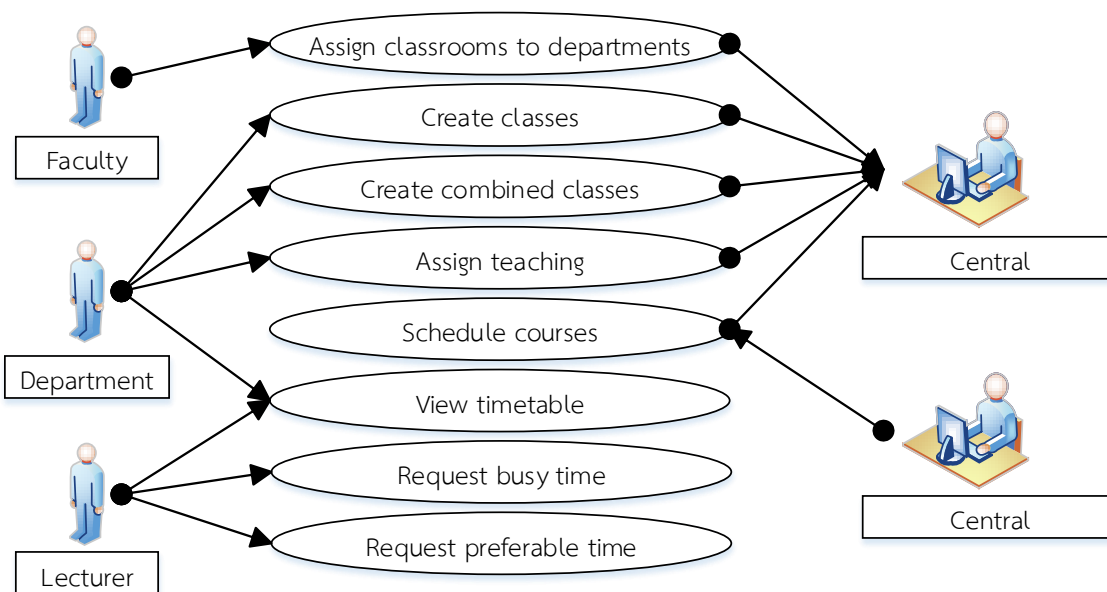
Faculty

Department

Lecturer

Assign classrooms to departments

Create classes

Create combined classes

Assign teaching

Schedule courses

View timetable

Request busy time

Request preferable time

Central

Central